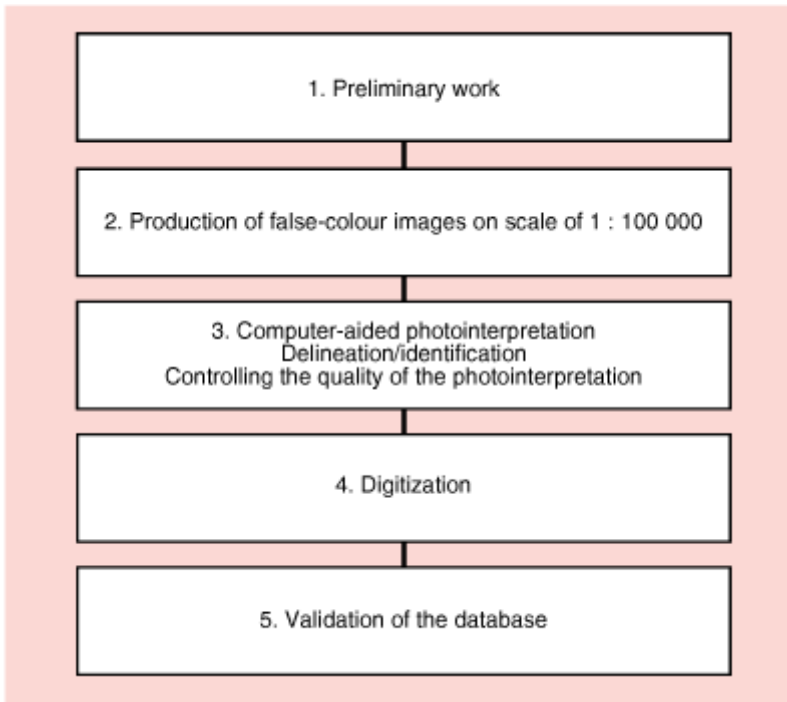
1. Preliminary work

2. Production of false-colour images on scale of 1 : 100 000

3. Computer-aided photointerpretation
Delineation/identification
Controlling the quality of the photointerpretation

4. Digitization

5. Validation of the database